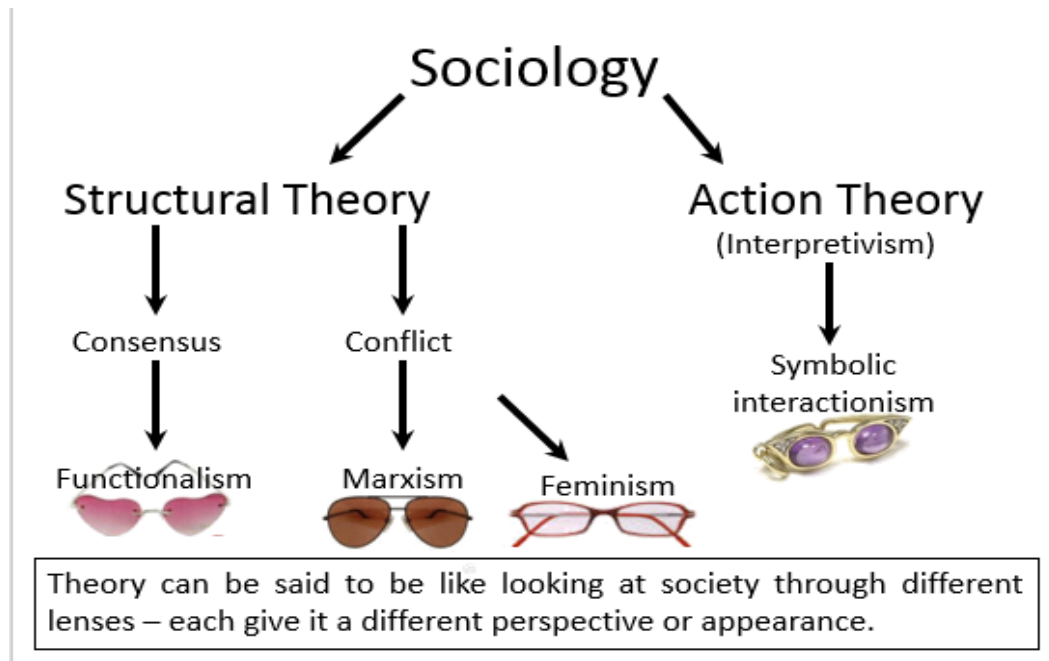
Sociology

Structural Theory

Action Theory
(Interpretivism)

Consensus

Conflict

Symbolic interactionism

Functionalism

Marxism

Feminism

Theory can be said to be like looking at society through different lenses – each give it a different perspective or appearance.